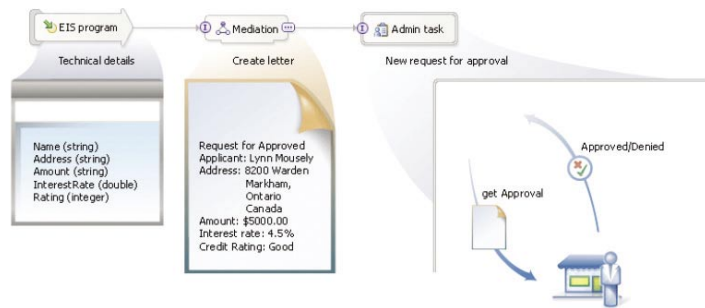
EIS program

Technical details

Mediation

Create letter

Admin task

New request for approval

Name (string)
Address (string)
Amount (string)
InterestRate (double)
Rating (integer)

Request for Approved
Applicant: Lynn Mousely
Address: 8200 Warden
Markham,
Ontario
Canada
Amount: $5000.00
Interest rate: 4.5%
Credit Rating: Good

Approved/Denied

get Approval